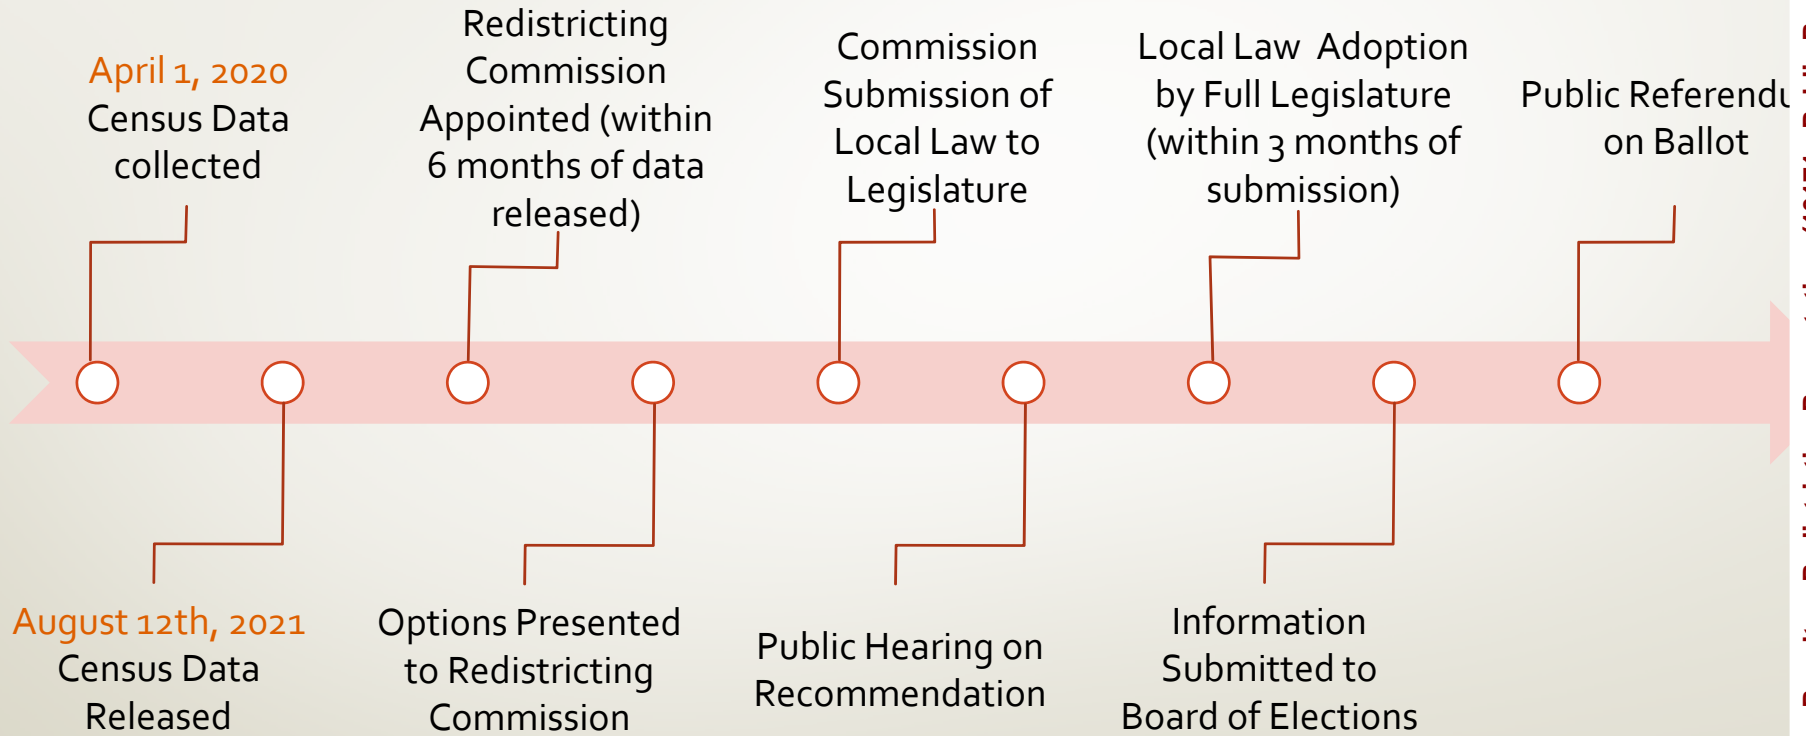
April 1, 2020
Census Data collected

Redistricting Commission Appointed (within 6 months of data released)

Commission Submission of Local Law to Legislature

Local Law Adoption by Full Legislature (within 3 months of submission)

Public Referendu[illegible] on Ballot

August 12th, 2021
Census Data Released

Options Presented to Redistricting Commission

Public Hearing on Recommendation

Information Submitted to Board of Elections